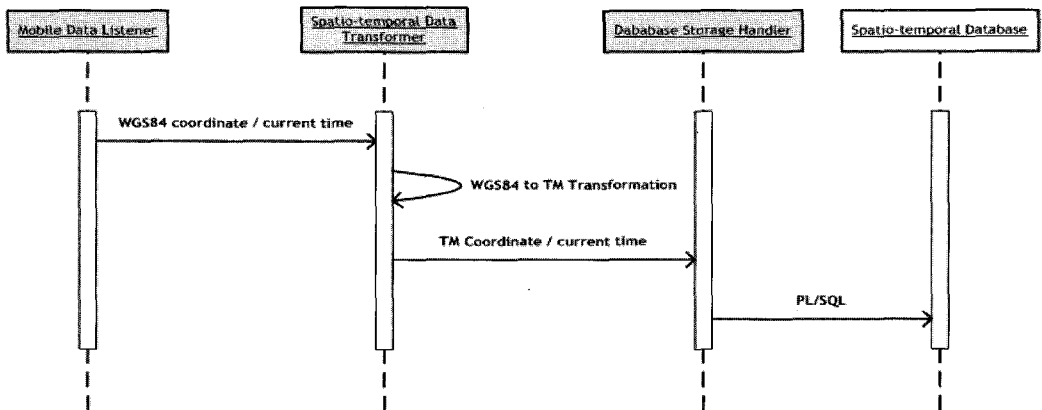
Mobile Data Listener

Spatio-temporal Data Transformer

Dababase Storage Handler

Spatio-temporal Database

WGS84 coordinate / current time

WGS84 to TM Transformation

TM Coordinate / current time

PL/SQL